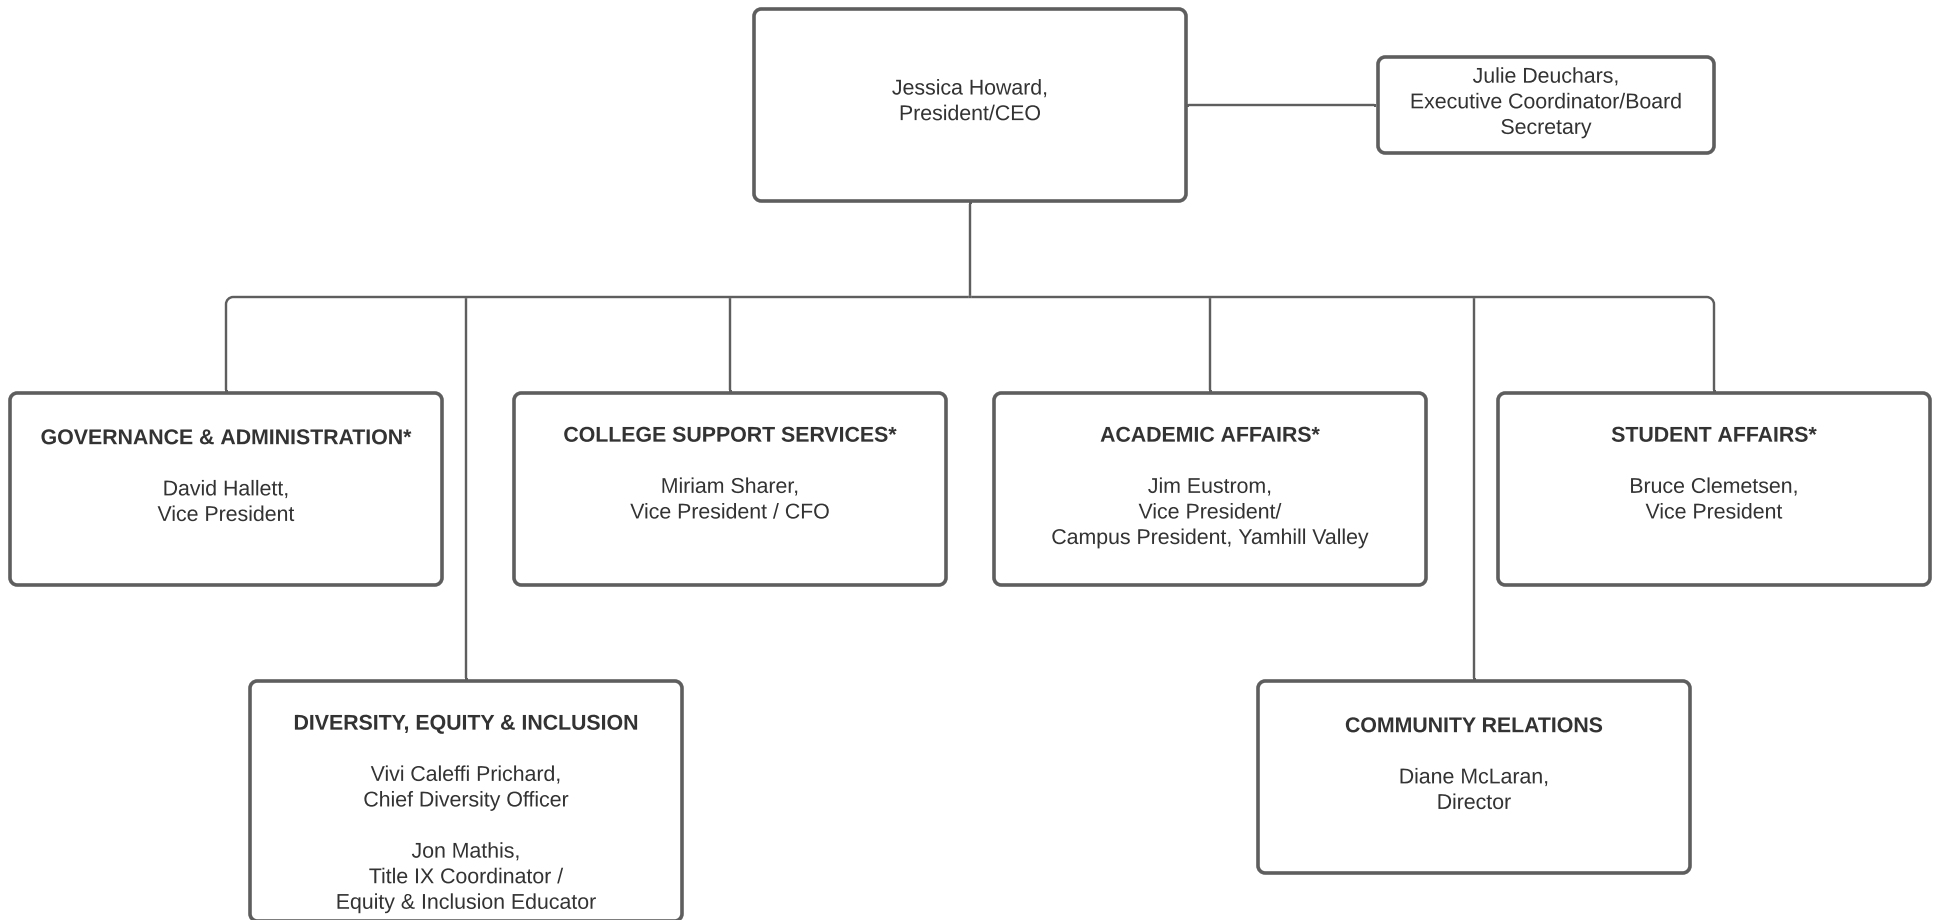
Jessica Howard,
President/CEO

Julie Deuchars,
Executive Coordinator/Board Secretary

GOVERNANCE & ADMINISTRATION*

David Hallett,
Vice President

COLLEGE SUPPORT SERVICES*

Miriam Sharer,
Vice President / CFO

ACADEMIC AFFAIRS*

Jim Eustrom,
Vice President/
Campus President, Yamhill Valley

STUDENT AFFAIRS*

Bruce Clemetsen,
Vice President

DIVERSITY, EQUITY & INCLUSION

Vivi Caleffi Prichard,
Chief Diversity Officer

Jon Mathis,
Title IX Coordinator /
Equity & Inclusion Educator

COMMUNITY RELATIONS

Diane McLaran,
Director